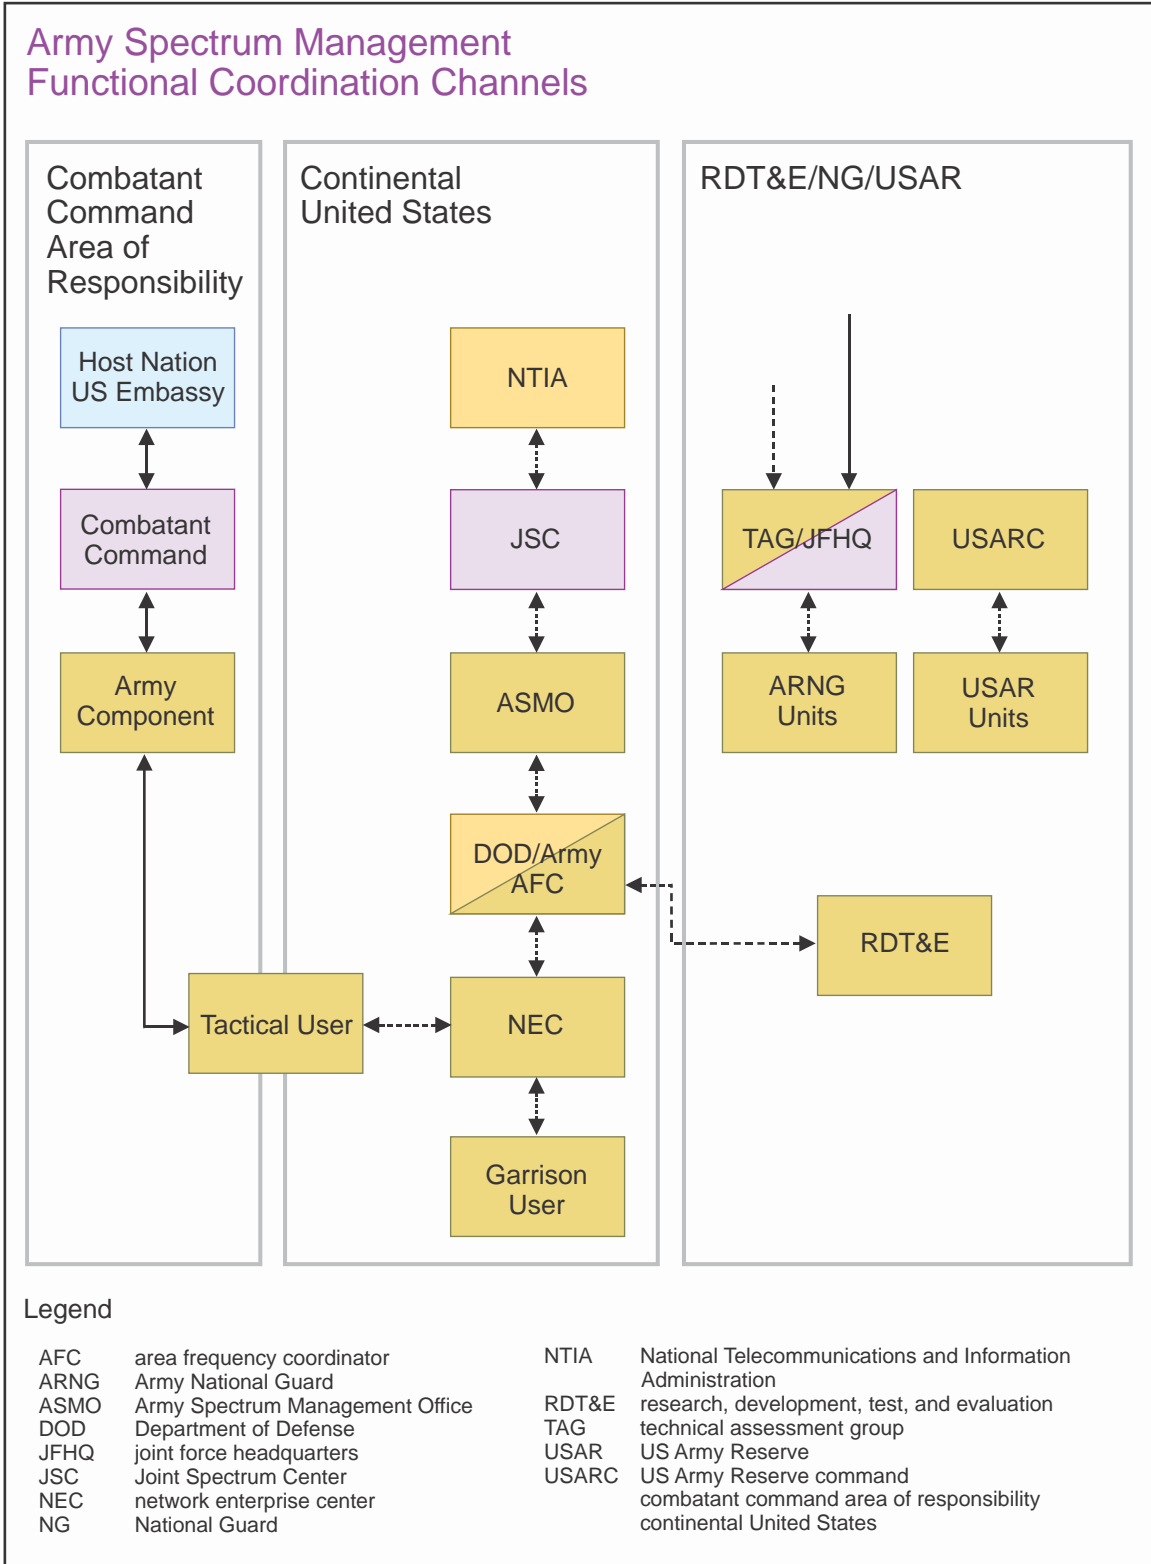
Army Spectrum Management
Functional Coordination Channels

Combatant Command Area of Responsibility

Host Nation US Embassy

Combatant Command

Army Component

Continental United States

NTIA

JSC

ASMO

DOD/Army AFC

NEC

Garrison User

Tactical User

RDT&E/NG/USAR

TAG/JFHQ

USARC

ARNG Units

USAR Units

RDT&E

Legend

| | |
|---|---|
| AFC | area frequency coordinator |
| ARNG | Army National Guard |
| ASMO | Army Spectrum Management Office |
| DOD | Department of Defense |
| JFHQ | joint force headquarters |
| JSC | Joint Spectrum Center |
| NEC | network enterprise center |
| NG | National Guard |

| | |
|---|---|
| NTIA | National Telecommunications and Information Administration |
| RDT&E | research, development, test, and evaluation |
| TAG | technical assessment group |
| USAR | US Army Reserve |
| USARC | US Army Reserve command |
| | combatant command area of responsibility |
| | continental United States |